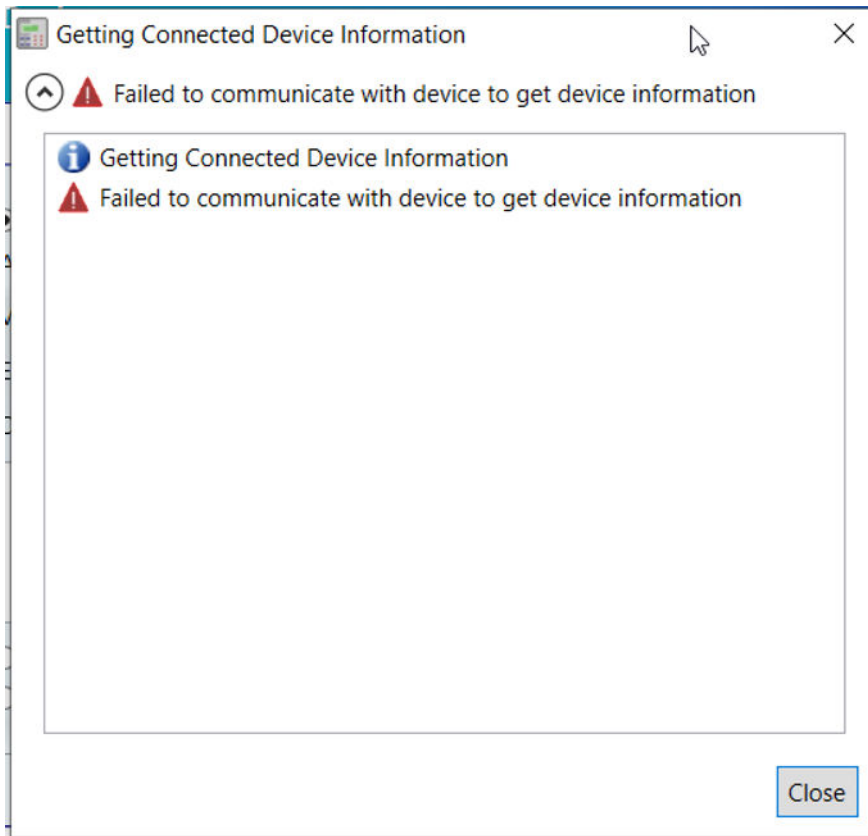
Getting Connected Device Information

Failed to communicate with device to get device information

Getting Connected Device Information

Failed to communicate with device to get device information

Close